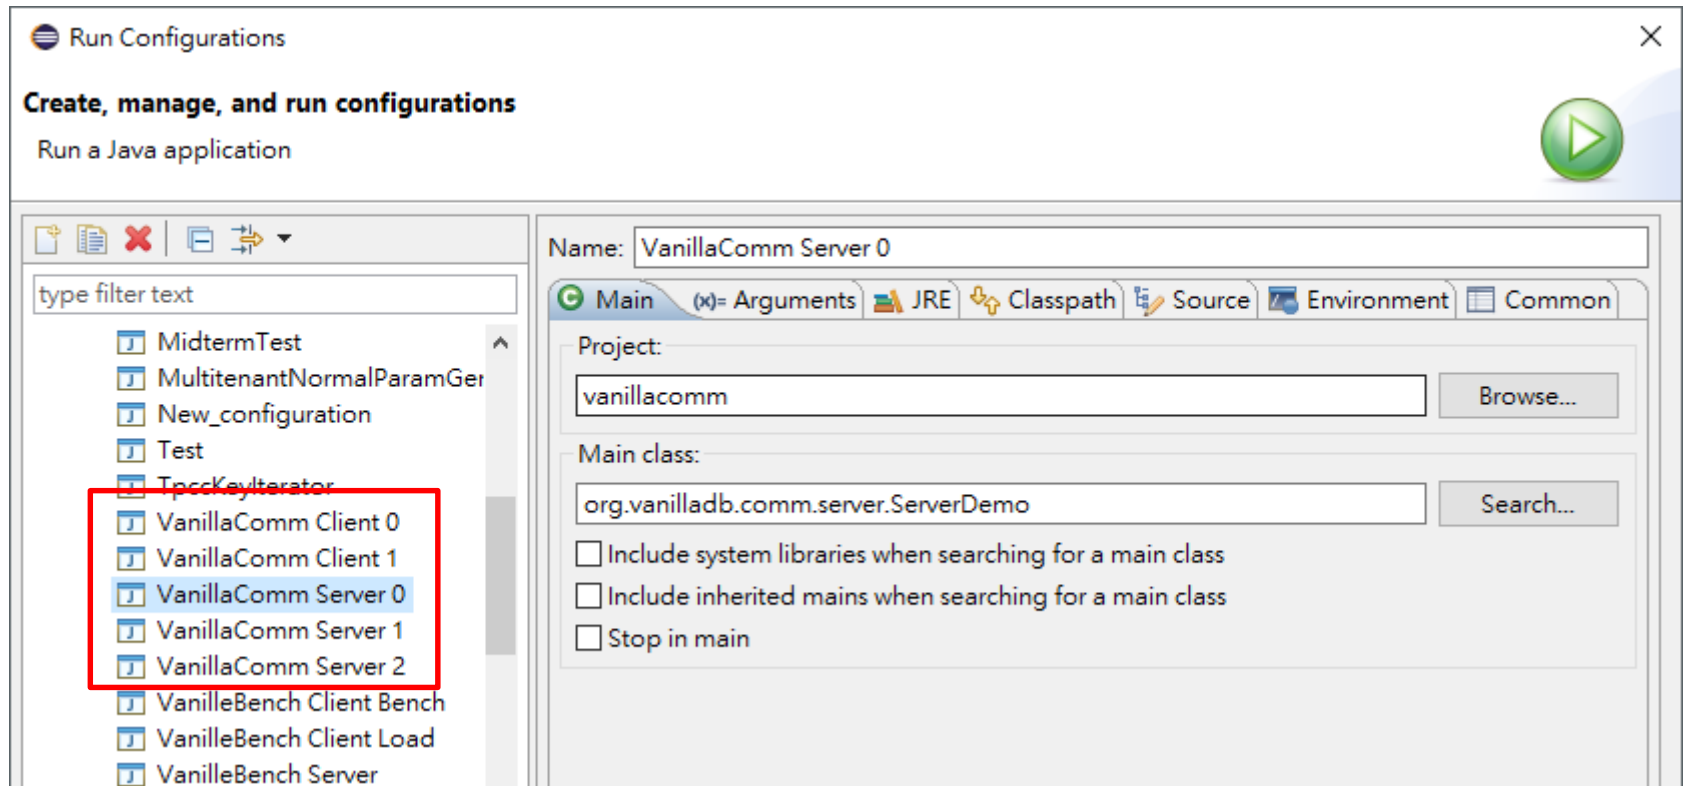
Run Configurations

Create, manage, and run configurations

Run a Java application

type filter text

MidtermTest
MultitenantNormalParamGer
New_configuration
Test
TpccKeyIterator
VanillaComm Client 0
VanillaComm Client 1
VanillaComm Server 0
VanillaComm Server 1
VanillaComm Server 2
VanilleBench Client Bench
VanilleBench Client Load
VanilleBench Server

Name: VanillaComm Server 0

Main (x)= Arguments JRE Classpath Source Environment Common

Project:

vanillacomm

Browse...

Main class:

org.vanilladb.comm.server.ServerDemo

Search...

Include system libraries when searching for a main class

Include inherited mains when searching for a main class

Stop in main